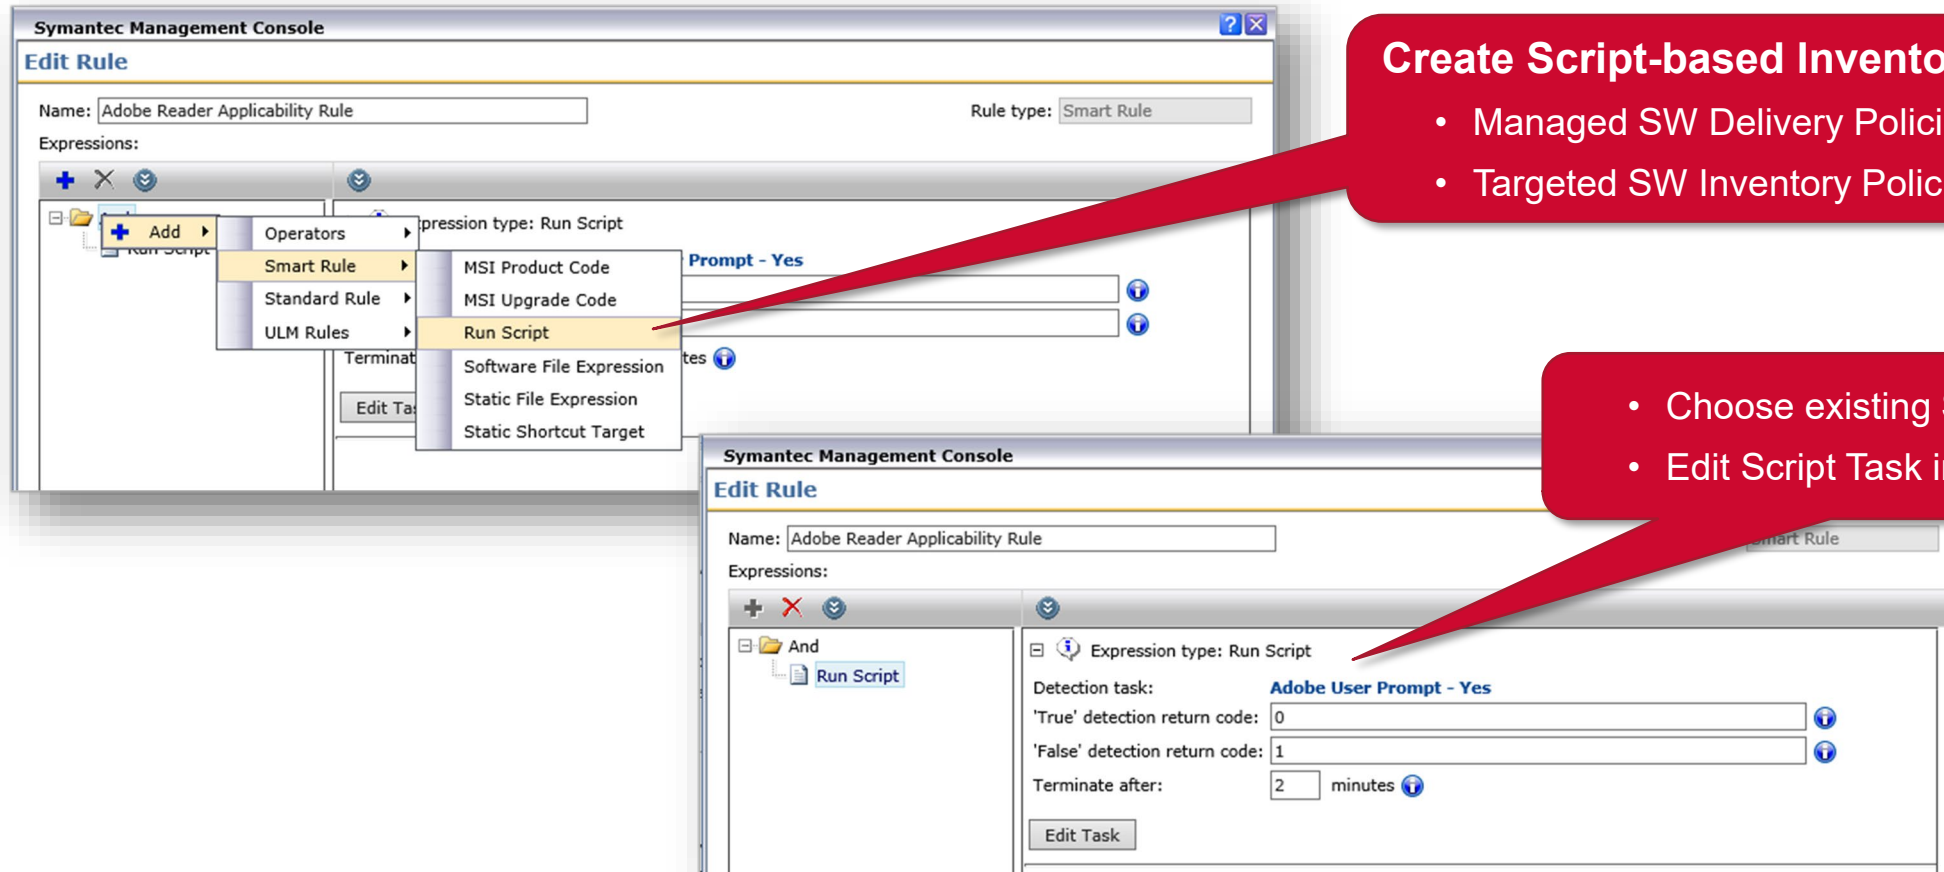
Symantec Management Console

Edit Rule

Name: Adobe Reader Applicability Rule

Rule type: Smart Rule

Expressions:

Add

Operators

Smart Rule

Standard Rule

ULM Rules

MSI Product Code

MSI Upgrade Code

Run Script

Software File Expression

Static File Expression

Static Shortcut Target

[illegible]pression type: Run Script

Prompt - Yes

Terminat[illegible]

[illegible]tes

Edit Ta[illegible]

Create Script-based Invento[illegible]

• Managed SW Delivery Polici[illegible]

• Targeted SW Inventory Polic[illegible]

• Choose existing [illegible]

• Edit Script Task i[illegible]

Symantec Management Console

Edit Rule

Name: Adobe Reader Applicability Rule

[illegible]mart Rule

Expressions:

And

Run Script

Expression type: Run Script

Detection task: Adobe User Prompt - Yes

'True' detection return code: 0

'False' detection return code: 1

Terminate after: 2 minutes

Edit Task